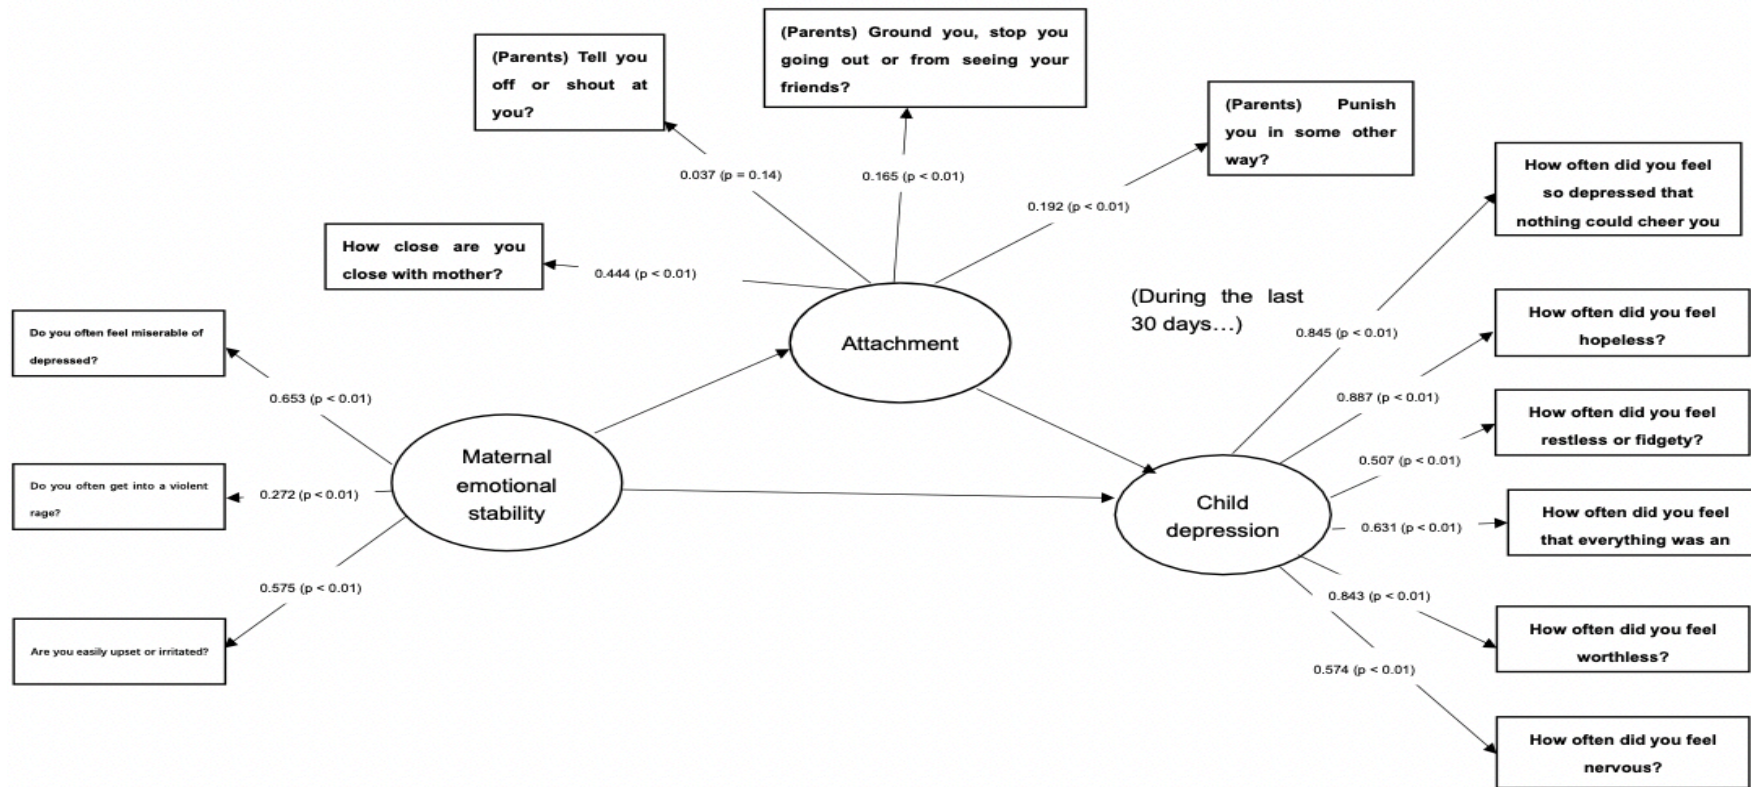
(Parents) Tell you off or shout at you?

(Parents) Ground you, stop you going out or from seeing your friends?

(Parents) Punish you in some other way?

0.037 (p = 0.14)

0.165 (p < 0.01)

0.192 (p < 0.01)

How close are you close with mother?

0.444 (p < 0.01)

Attachment

(During the last 30 days…)

How often did you feel so depressed that nothing could cheer you

How often did you feel hopeless?

How often did you feel restless or fidgety?

How often did you feel that everything was an

How often did you feel worthless?

How often did you feel nervous?

0.845 (p < 0.01)

0.887 (p < 0.01)

0.507 (p < 0.01)

0.631 (p < 0.01)

0.843 (p < 0.01)

0.574 (p < 0.01)

Child depression

Do you often feel miserable of depressed?

0.653 (p < 0.01)

Do you often get into a violent rage?

0.272 (p < 0.01)

0.575 (p < 0.01)

Are you easily upset or irritated?

Maternal emotional stability